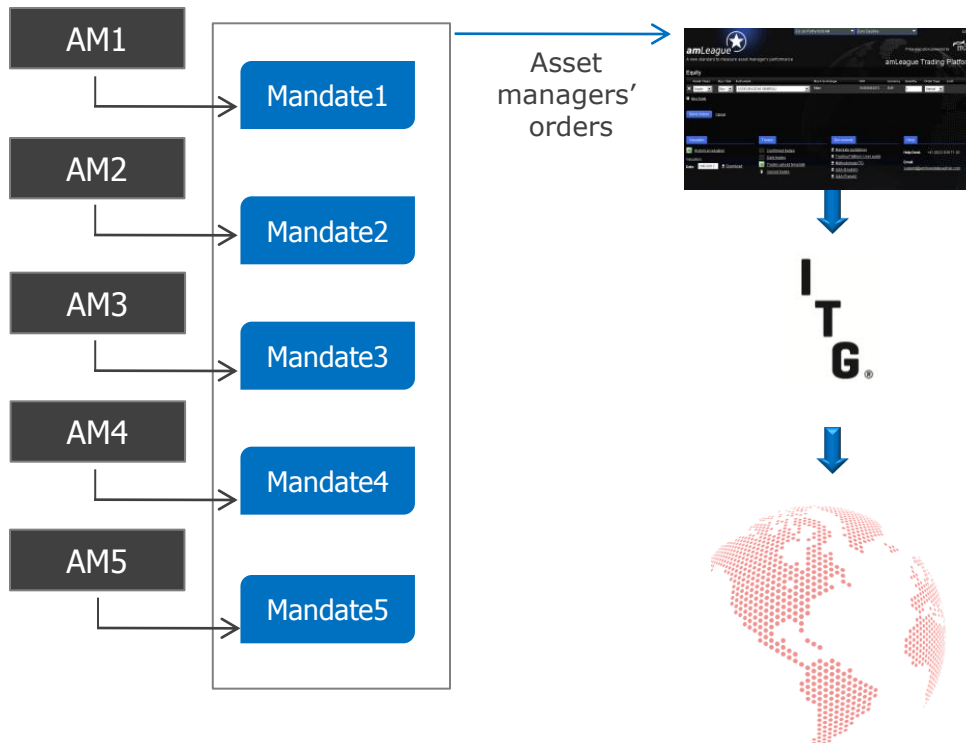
AM1

Mandate1

AM2

Mandate2

AM3

Mandate3

AM4

Mandate4

AM5

Mandate5

Asset managers' orders

amLeague

A new standard to measure asset manager's performance

amLeague Trading Platfo

Equity

I

T

G®